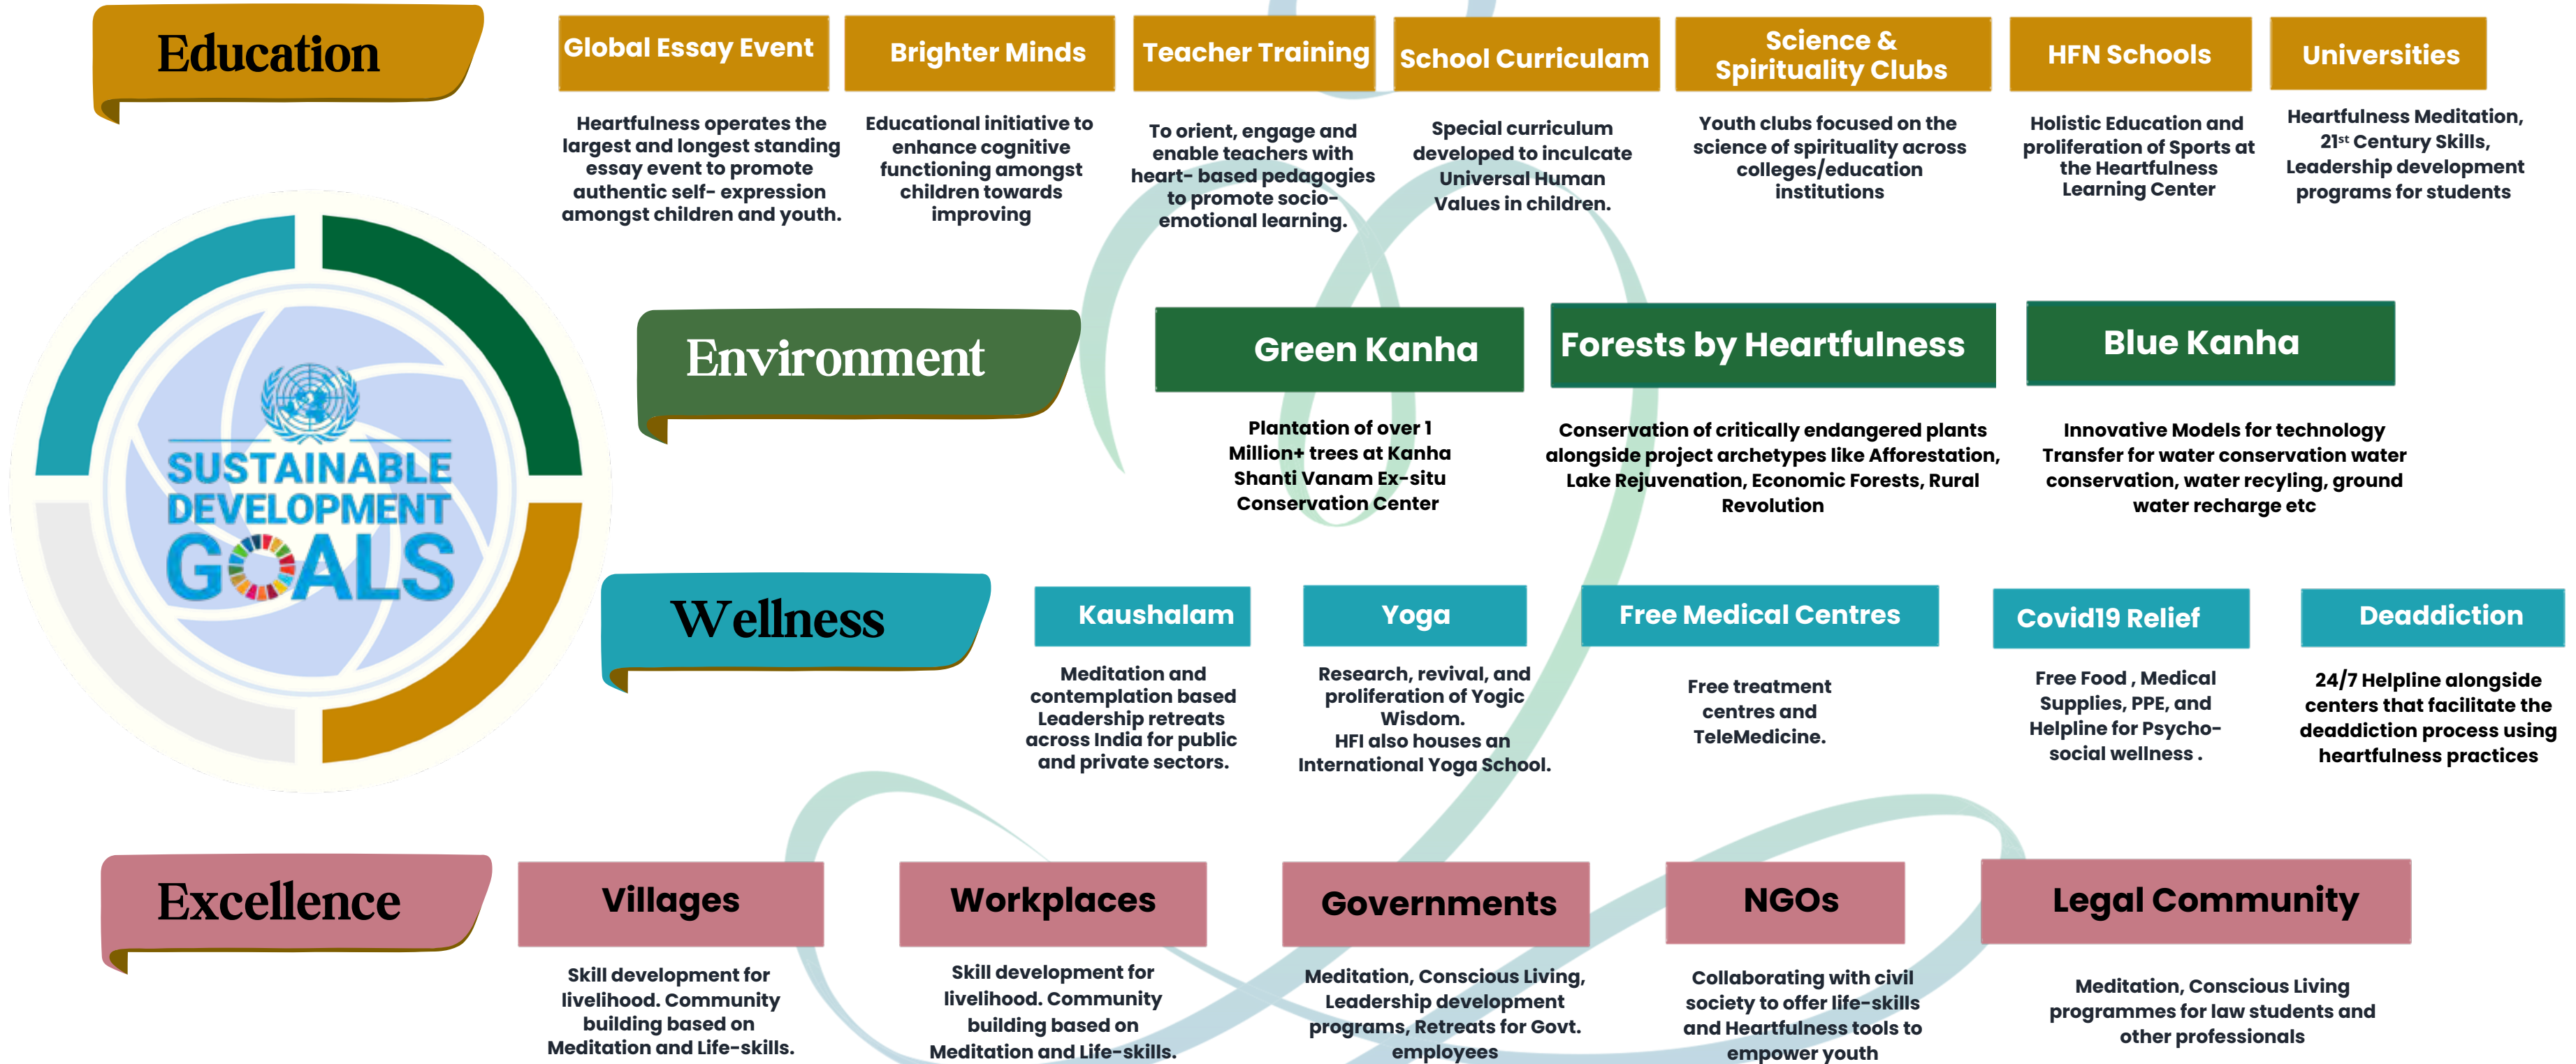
Education

Global Essay Event

Heartfulness operates the largest and longest standing essay event to promote authentic self- expression amongst children and youth.

Brighter Minds

Educational initiative to enhance cognitive functioning amongst children towards improving

Teacher Training

To orient, engage and enable teachers with heart- based pedagogies to promote socio-emotional learning.

School Curriculam

Special curriculum developed to inculcate Universal Human Values in children.

Science & Spirituality Clubs

Youth clubs focused on the science of spirituality across colleges/education institutions

HFN Schools

Holistic Education and proliferation of Sports at the Heartfulness Learning Center

Universities

Heartfulness Meditation, 21st Century Skills, Leadership development programs for students

SUSTAINABLE DEVELOPMENT GOALS

Environment

Green Kanha

Plantation of over 1 Million+ trees at Kanha Shanti Vanam Ex-situ Conservation Center

Forests by Heartfulness

Conservation of critically endangered plants alongside project archetypes like Afforestation, Lake Rejuvenation, Economic Forests, Rural Revolution

Blue Kanha

Innovative Models for technology Transfer for water conservation water conservation, water recyling, ground water recharge etc

Wellness

Kaushalam

Meditation and contemplation based Leadership retreats across India for public and private sectors.

Yoga

Research, revival, and proliferation of Yogic Wisdom.
HFI also houses an International Yoga School.

Free Medical Centres

Free treatment centres and TeleMedicine.

Covid19 Relief

Free Food , Medical Supplies, PPE, and Helpline for Psycho-social wellness .

Deaddiction

24/7 Helpline alongside centers that facilitate the deaddiction process using heartfulness practices

Excellence

Villages

Skill development for livelihood. Community building based on Meditation and Life-skills.

Workplaces

Skill development for livelihood. Community building based on Meditation and Life-skills.

Governments

Meditation, Conscious Living, Leadership development programs, Retreats for Govt. employees

NGOs

Collaborating with civil society to offer life-skills and Heartfulness tools to empower youth

Legal Community

Meditation, Conscious Living programmes for law students and other professionals